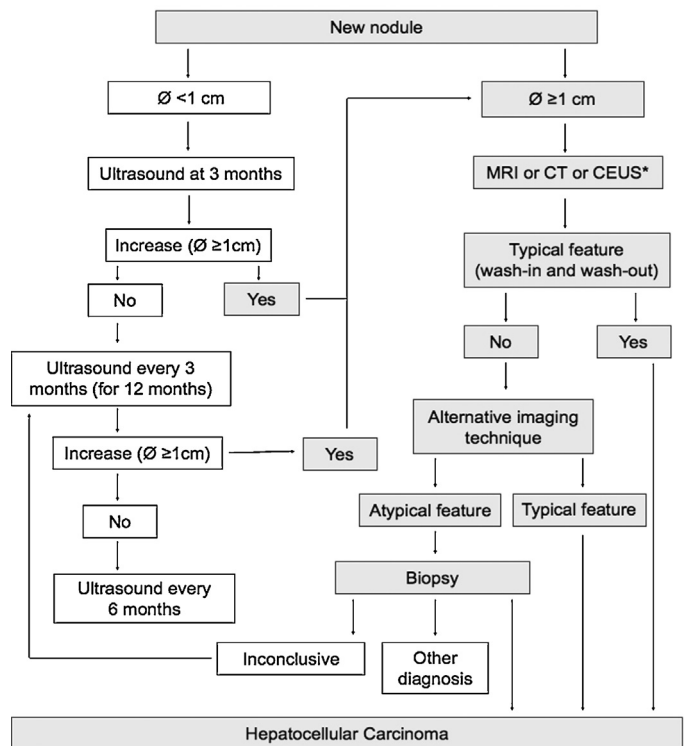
New nodule

Ø <1 cm

Ø ≥1 cm

Ultrasound at 3 months

MRI or CT or CEUS*

Increase (Ø ≥1cm)

Typical feature (wash-in and wash-out)

No

Yes

No

Yes

Ultrasound every 3 months (for 12 months)

Alternative imaging technique

Increase (Ø ≥1cm)

Yes

Atypical feature

Typical feature

No

Biopsy

Ultrasound every 6 months

Inconclusive

Other diagnosis

Hepatocellular Carcinoma